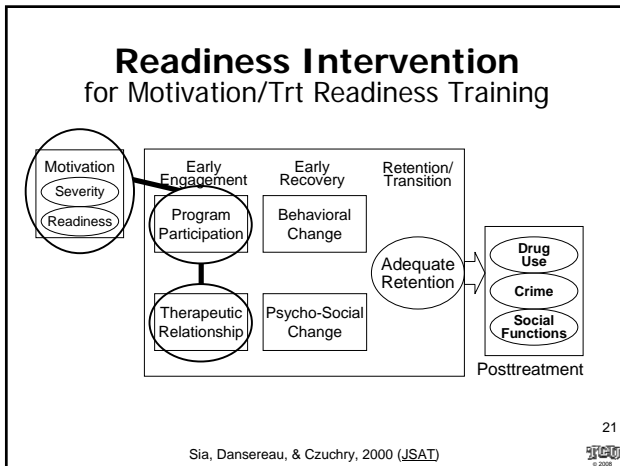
Readiness Intervention
for Motivation/Trt Readiness Training

Motivation
Severity
Readiness

Early Engagement
Program Participation
Therapeutic Relationship

Early Recovery
Behavioral Change
Psycho-Social Change

Retention/ Transition
Adequate Retention

Drug Use
Crime
Social Functions

Posttreatment

21

Sia, Dansereau, & Czuchry, 2000 (JSAT)

TCU
© 2008